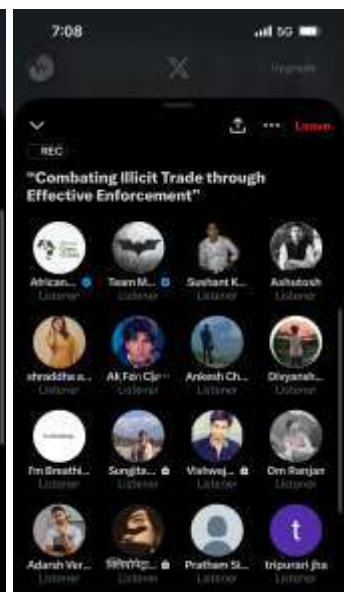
7:08
5G
Upgrade
Leave
REC
"Combating Illicit Trade through Effective Enforcement"

African...
Listener
Team M...
Listener
Sushant K...
Listener
Ashutosh
Listener
shraddha s...
Listener
Ak Fan Cl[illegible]
Listener
Ankesh Ch...
Listener
Divyansh...
Listener
I'm Breathi...
Listener
Sungita...
Listener
Vishwaj...
Listener
Om Ranjan
Listener
Adarsh Ver...
Listener
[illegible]
Listener
Pratham Si...
Listener
t
tripurari jha
Listener